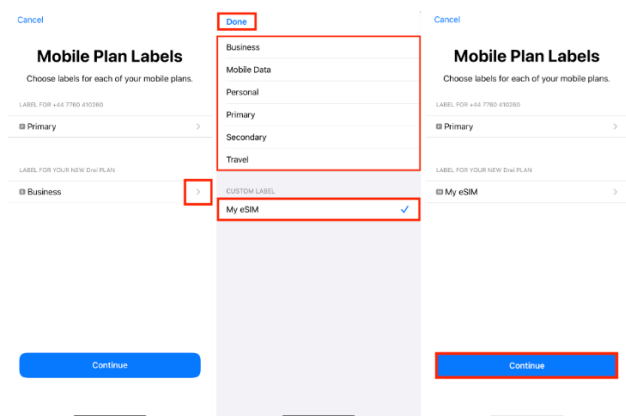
Cancel

Mobile Plan Labels

Choose labels for each of your mobile plans.

LABEL FOR +44 7760 410360

P Primary

LABEL FOR YOUR NEW Drei PLAN

B Business

Continue

Done

Business

Mobile Data

Personal

Primary

Secondary

Travel

CUSTOM LABEL

My eSIM

Cancel

Mobile Plan Labels

Choose labels for each of your mobile plans.

LABEL FOR +44 7760 410360

P Primary

LABEL FOR YOUR NEW Drei PLAN

M My eSIM

Continue